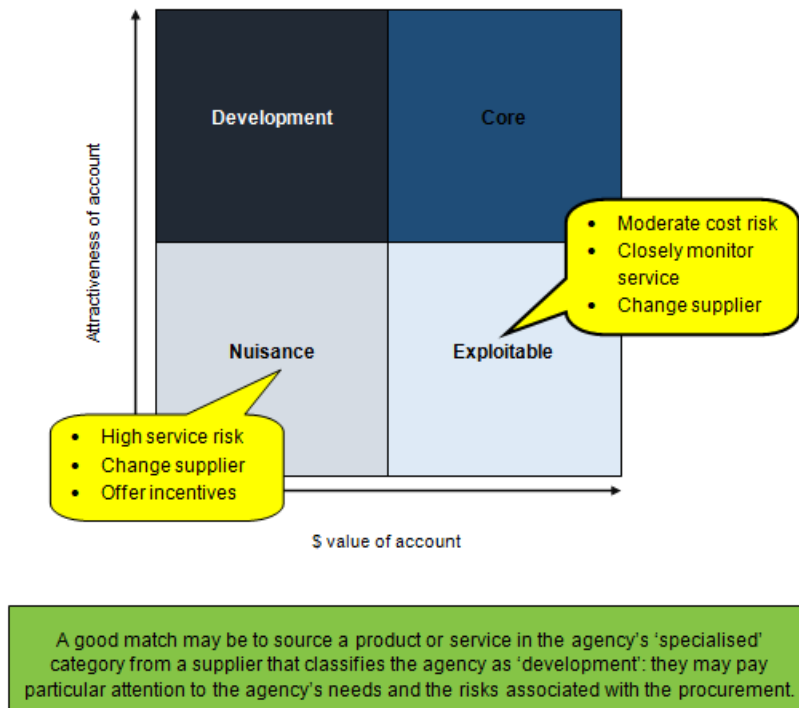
Development

Core

Attractiveness of account

- Moderate cost risk
- Closely monitor service
- Change supplier

Nuisance

Exploitable

- High service risk
- Change supplier
- Offer incentives

$ value of account

A good match may be to source a product or service in the agency's 'specialised' category from a supplier that classifies the agency as 'development': they may pay particular attention to the agency's needs and the risks associated with the procurement.